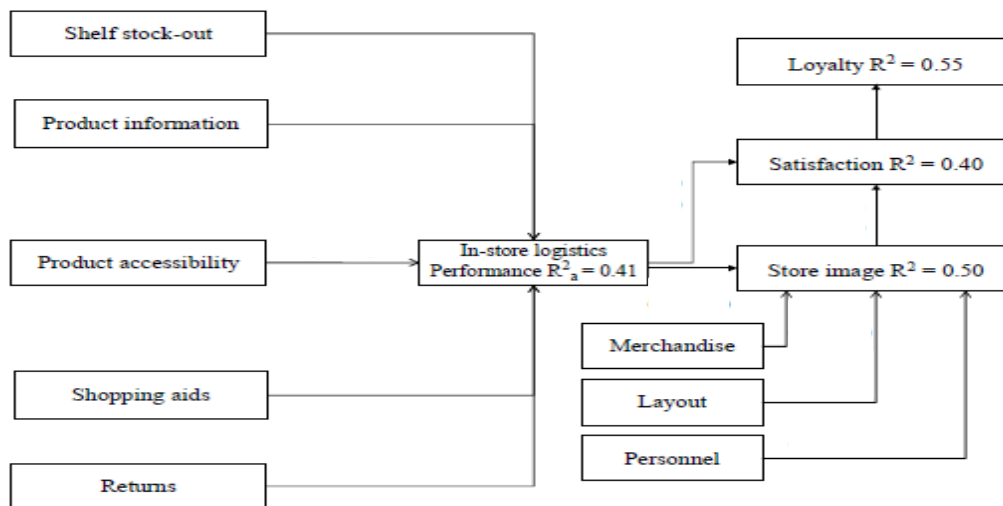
Shelf stock-out

Product information

Product accessibility

Shopping aids

Returns

In-store logistics Performance $R^2_a = 0.41$

Loyalty $R^2 = 0.55$

Satisfaction $R^2 = 0.40$

Store image $R^2 = 0.50$

Merchandise

Layout

Personnel